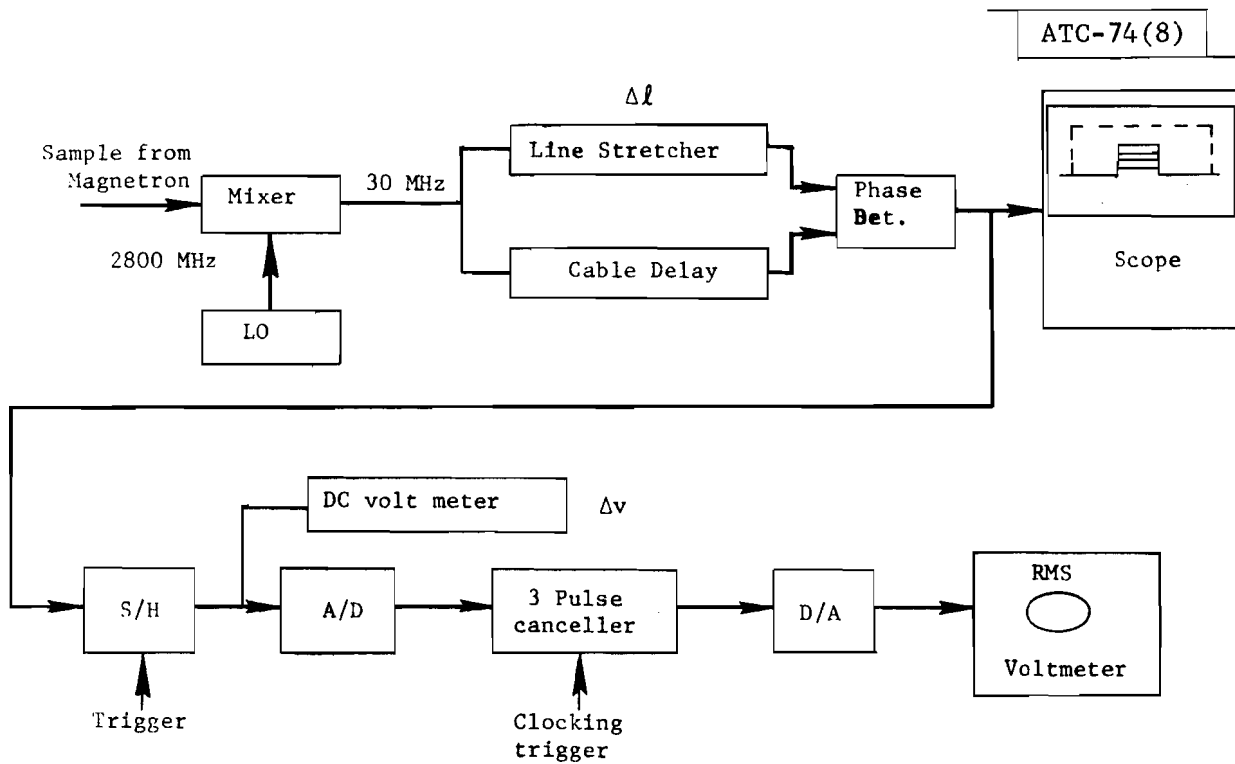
ATC-74(8)

$\Delta \ell$

Sample from Magnetron

Mixer

30 MHz

Line Stretcher

Phase Bet.

Scope

2800 MHz

Cable Delay

LO

DC volt meter

$\Delta v$

S/H

A/D

3 Pulse canceller

D/A

RMS

Voltmeter

Trigger

Clocking trigger